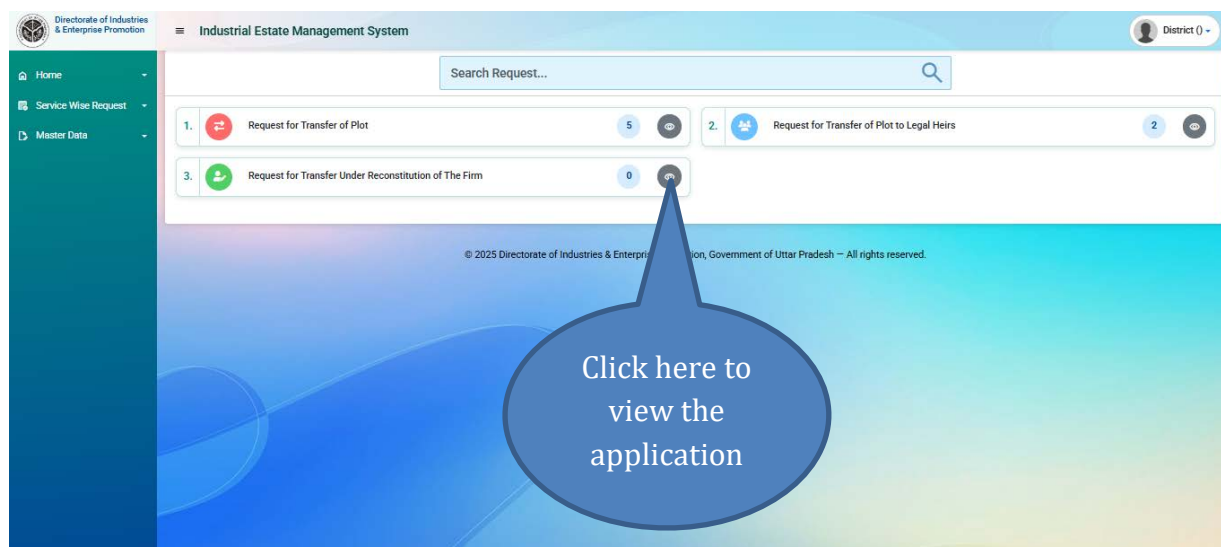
Directorate of Industries & Enterprise Promotion

Industrial Estate Management System

District ()

Home

Service Wise Request

Master Data

Search Request...

1. Request for Transfer of Plot 5

2. Request for Transfer of Plot to Legal Heirs 2

3. Request for Transfer Under Reconstitution of The Firm 0

© 2025 Directorate of Industries & Enterpris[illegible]tion, Government of Uttar Pradesh — All rights reserved.

Click here to view the application